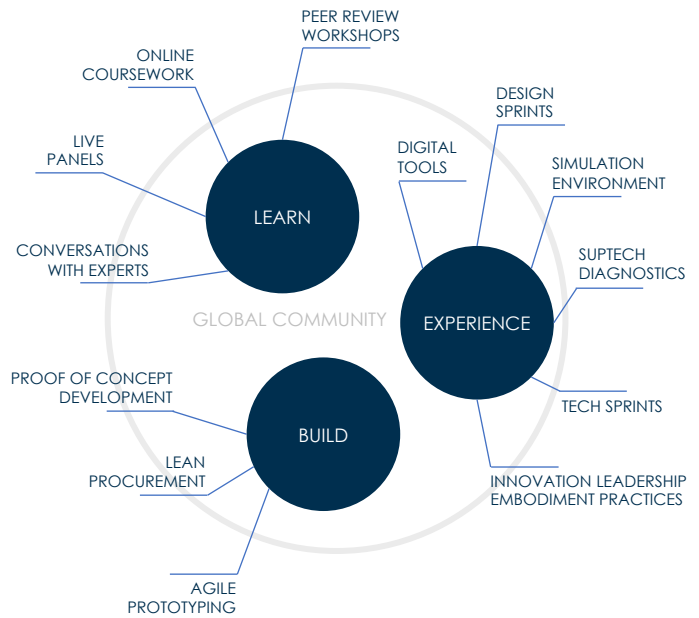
PEER REVIEW WORKSHOPS

ONLINE COURSEWORK

LIVE PANELS

CONVERSATIONS WITH EXPERTS

LEARN

DESIGN SPRINTS

DIGITAL TOOLS

SIMULATION ENVIRONMENT

SUPTECH DIAGNOSTICS

GLOBAL COMMUNITY

EXPERIENCE

TECH SPRINTS

PROOF OF CONCEPT DEVELOPMENT

BUILD

LEAN PROCUREMENT

INNOVATION LEADERSHIP EMBODIMENT PRACTICES

AGILE PROTOTYPING